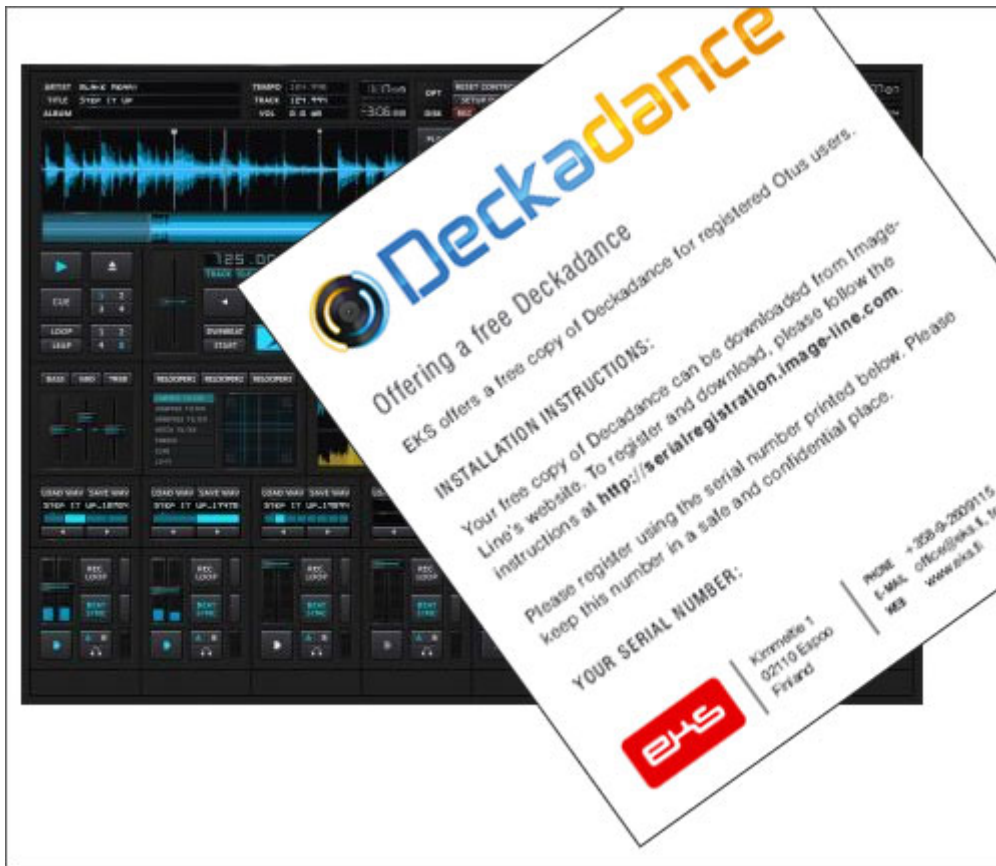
ARTIST BLACK MAMA
TITLE STEP IT UP
ALBUM
TEMPO
TRACK
VOL
OPT
DISK
RESET CONTROLS
SETUP
125.00
TRACK
CUE
LOOP
LOOP
DOWNBEAT
START
BASS MID TREB
RELOOPER1 RELOOPER2 RELOOPER3
LOAD WAV SAVE WAV
STEP IT UP
LOAD WAV SAVE WAV
STEP IT UP
LOAD WAV SAVE WAV
STEP IT UP
REC LOOP
BEAT SYNC
REC LOOP
BEAT SYNC
REC LOOP
BEAT SYNC
REC LOOP
BEAT SYNC

Deckadance

Offering a free Deckadance

EKS offers a free copy of Deckadance for registered Otus users.

INSTALLATION INSTRUCTIONS:

Your free copy of Decadance can be downloaded from Image-Line's website. To register and download, please follow the instructions at http://serialregistration.image-line.com.

Please register using the serial number printed below. Please keep this number in a safe and confidential place.

YOUR SERIAL NUMBER:

eks

Kimmeltie 1
02110 Espoo
Finland

PHONE +358-9-2509115
E-MAIL office@eks.fi
WEB www.eks.fi